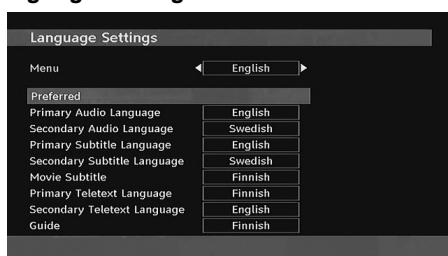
Language Settings

Menu English

Preferred

| | |
|---|---|
| Primary Audio Language | English |
| Secondary Audio Language | Swedish |
| Primary Subtitle Language | English |
| Secondary Subtitle Language | Swedish |
| Movie Subtitle | Finnish |
| Primary Teletext Language | Finnish |
| Secondary Teletext Language | English |
| Guide | Finnish |